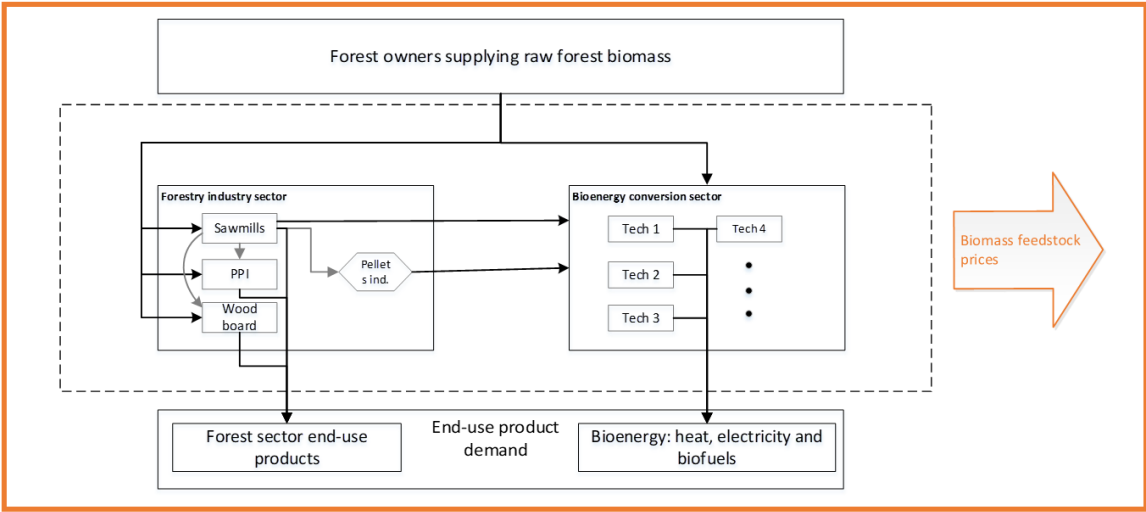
Forest owners supplying raw forest biomass

Forestry industry sector

Sawmills

PPI

Wood board

Pellet s ind.

Bioenergy conversion sector

Tech 1

Tech 4

Tech 2

Tech 3

Biomass feedstock prices

Forest sector end-use products

End-use product demand

Bioenergy: heat, electricity and biofuels